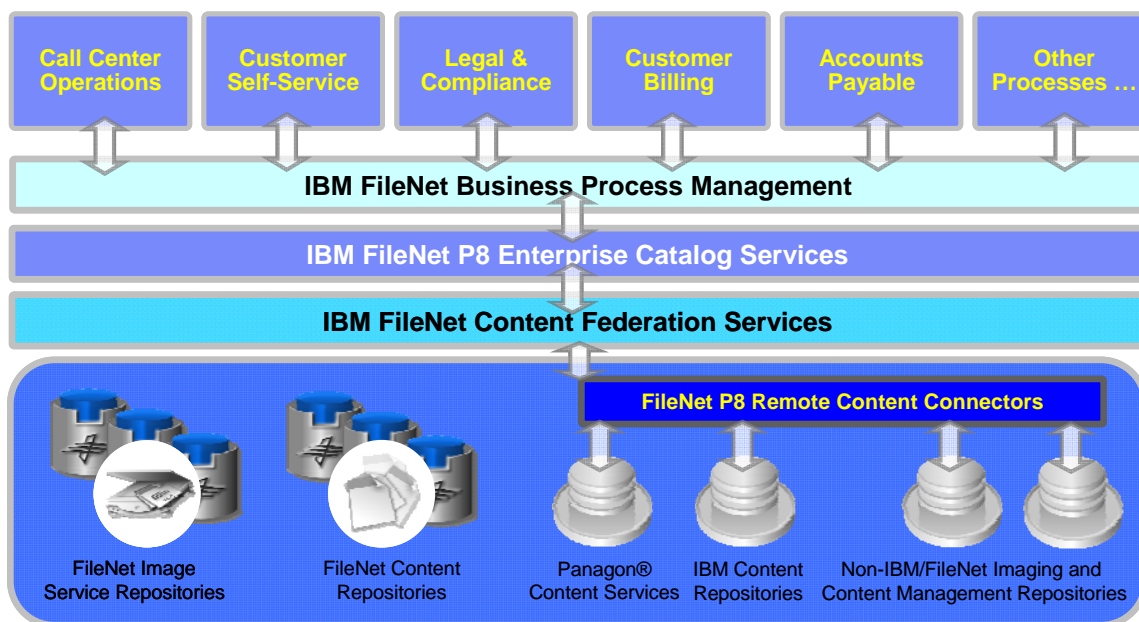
Call Center Operations

Customer Self-Service

Legal & Compliance

Customer Billing

Accounts Payable

Other Processes …

IBM FileNet Business Process Management

IBM FileNet P8 Enterprise Catalog Services

IBM FileNet Content Federation Services

FileNet P8 Remote Content Connectors

FileNet Image Service Repositories

FileNet Content Repositories

Panagon® Content Services

IBM Content Repositories

Non-IBM/FileNet Imaging and Content Management Repositories